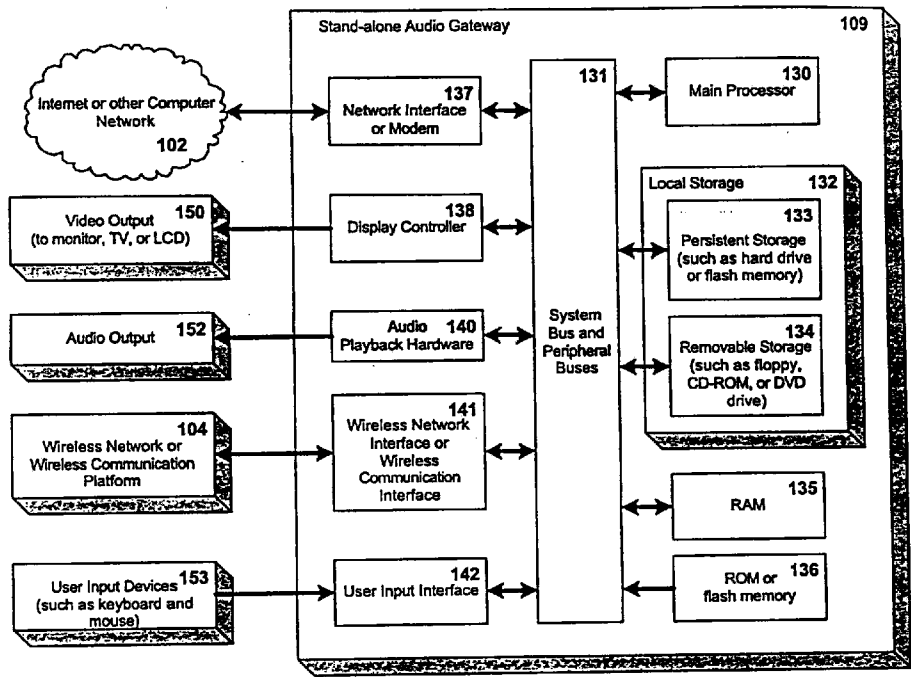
Stand-alone Audio Gateway

109

Internet or other Computer Network

102

137
Network Interface or Modem

131

130
Main Processor

Local Storage

132

Video Output

150

(to monitor, TV, or LCD)

138
Display Controller

133
Persistent Storage (such as hard drive or flash memory)

Audio Output

152

Audio

140

Playback Hardware

System Bus and Peripheral Buses

134
Removable Storage (such as floppy, CD-ROM, or DVD drive)

104
Wireless Network or Wireless Communication Platform

141
Wireless Network Interface or Wireless Communication Interface

135
RAM

User Input Devices

153

(such as keyboard and mouse)

142
User Input Interface

ROM or

136

flash memory